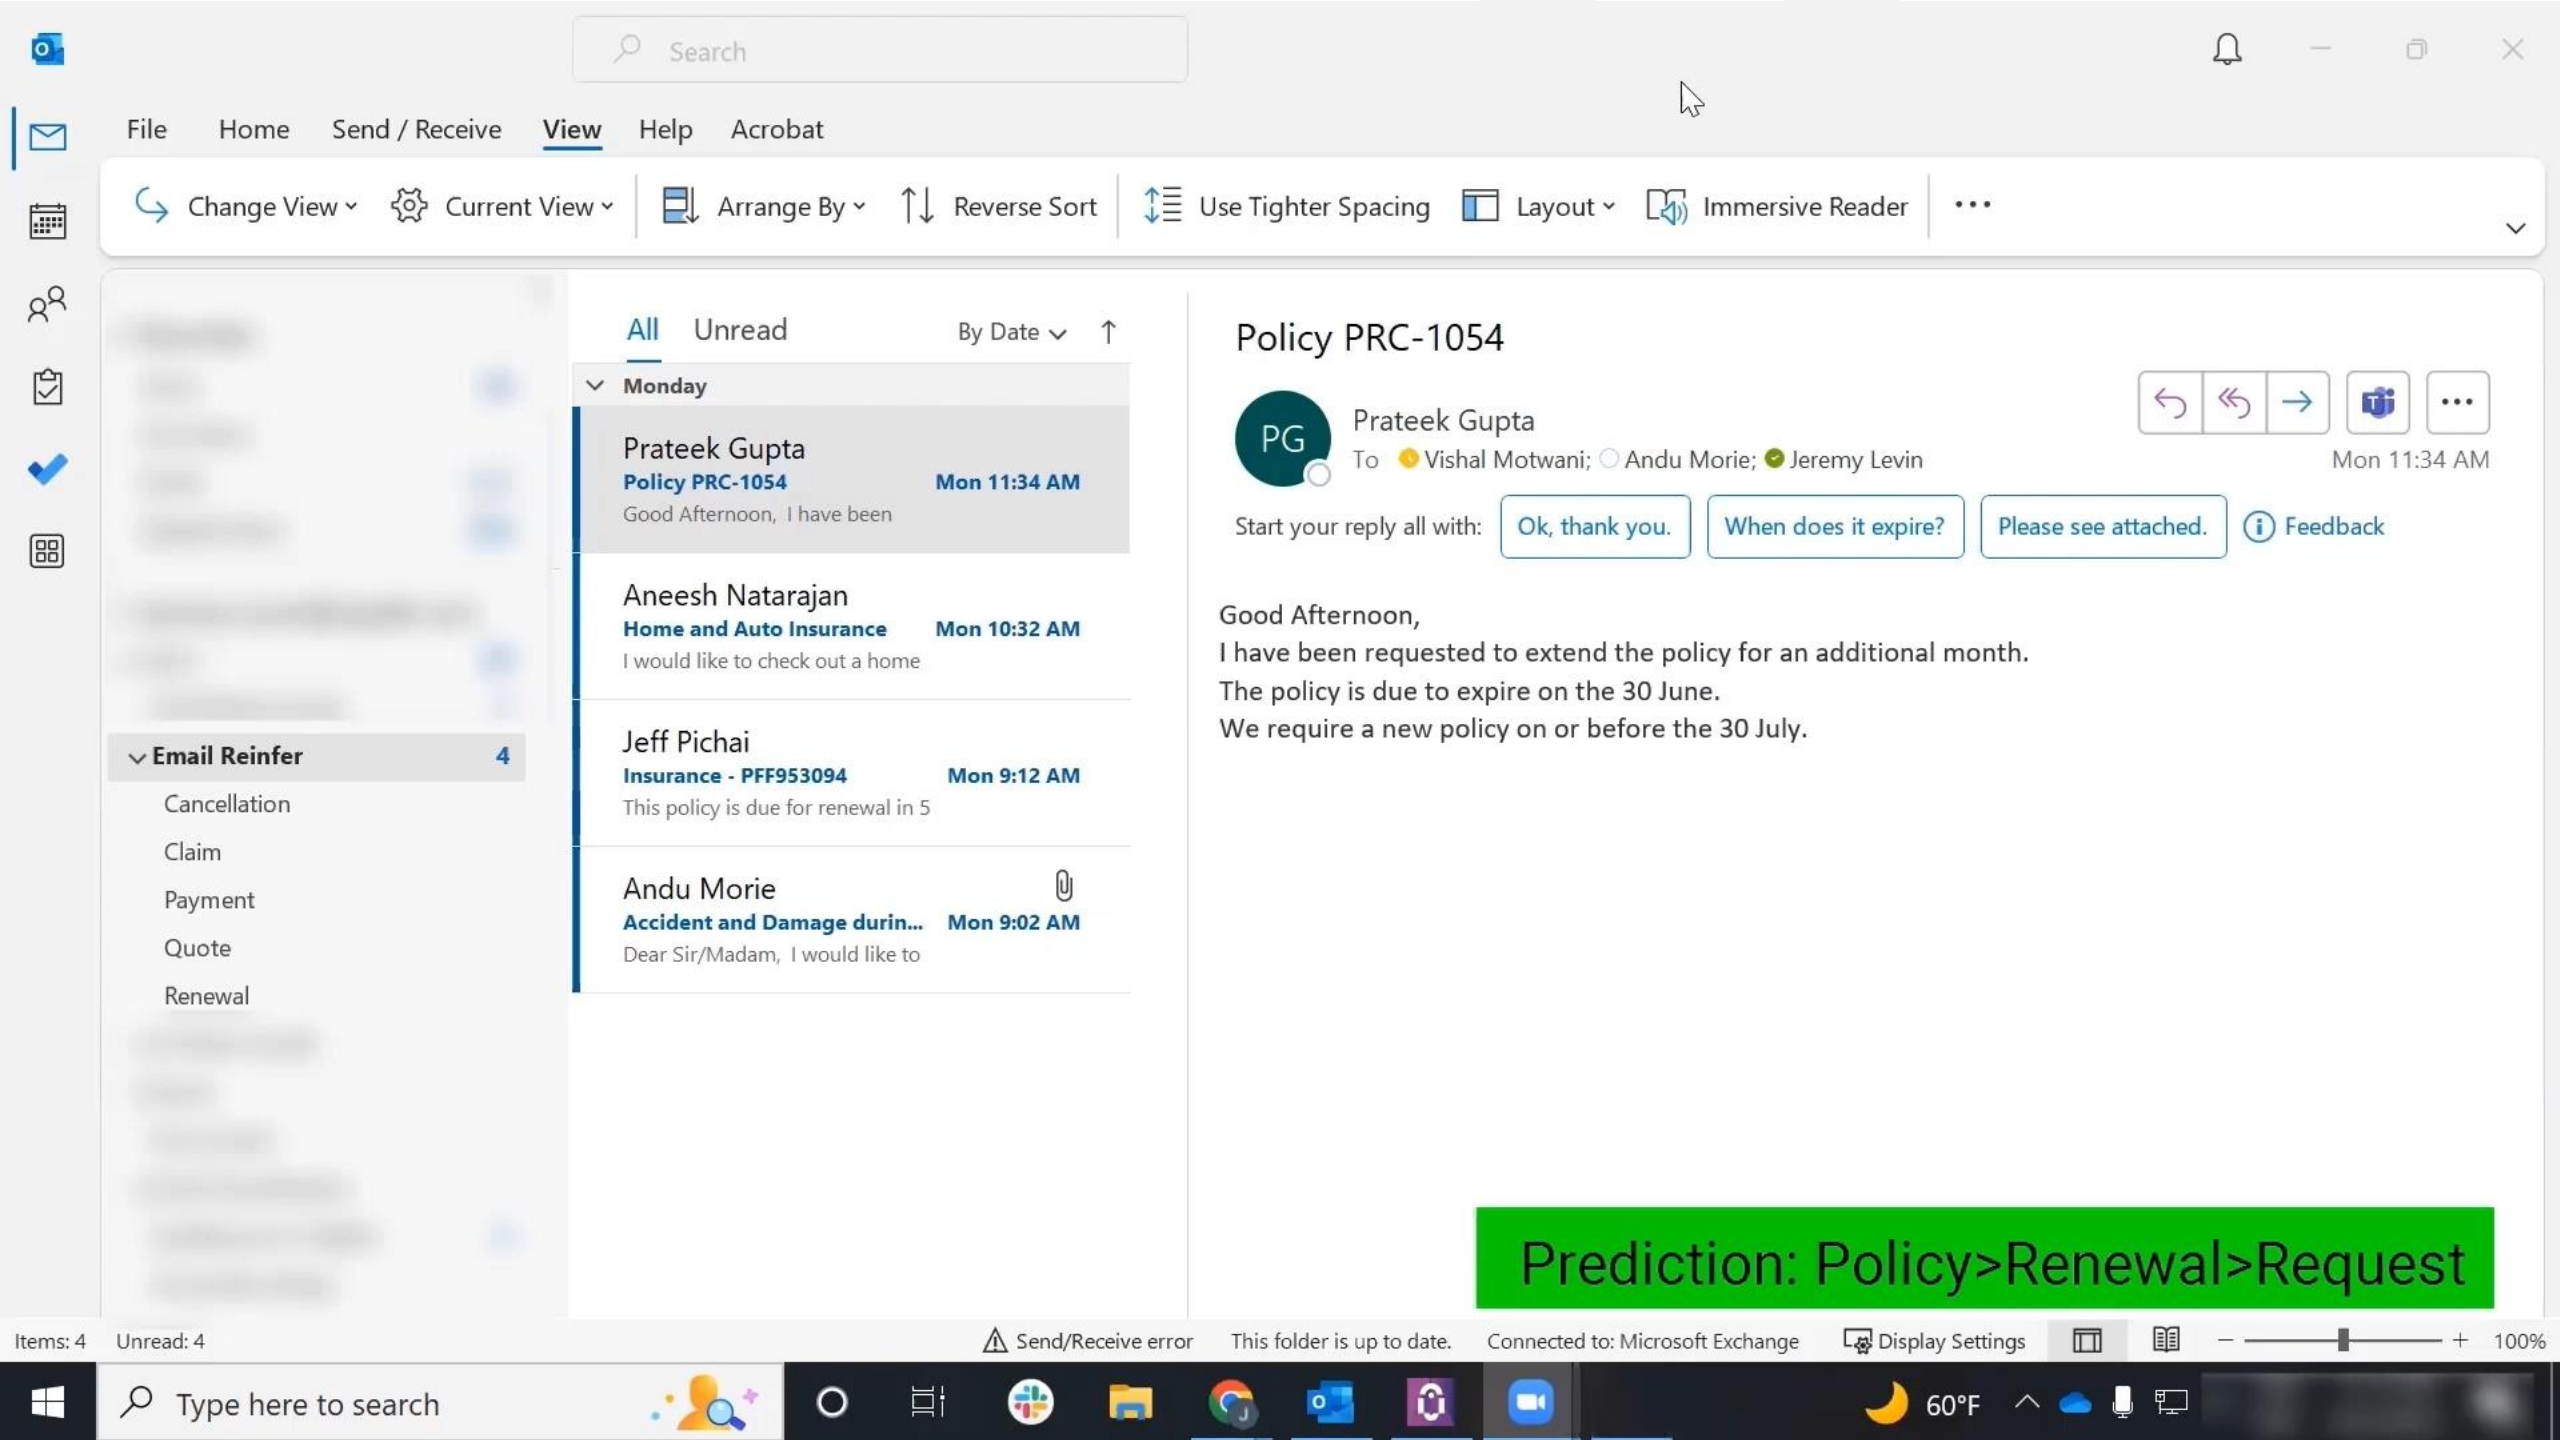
Search

File Home Send / Receive View Help Acrobat

Change View Current View Arrange By Reverse Sort Use Tighter Spacing Layout Immersive Reader ...

Email Reinfer 4
Cancellation
Claim
Payment
Quote
Renewal

All Unread By Date

Monday

Prateek Gupta
Policy PRC-1054 Mon 11:34 AM
Good Afternoon, I have been

Aneesh Natarajan
Home and Auto Insurance Mon 10:32 AM
I would like to check out a home

Jeff Pichai
Insurance - PFF953094 Mon 9:12 AM
This policy is due for renewal in 5

Andu Morie
Accident and Damage durin... Mon 9:02 AM
Dear Sir/Madam, I would like to

Policy PRC-1054

PG
Prateek Gupta
To Vishal Motwani; Andu Morie; Jeremy Levin
Mon 11:34 AM

Start your reply all with: Ok, thank you. When does it expire? Please see attached. Feedback

Good Afternoon,
I have been requested to extend the policy for an additional month.
The policy is due to expire on the 30 June.
We require a new policy on or before the 30 July.

Prediction: Policy>Renewal>Request

Items: 4 Unread: 4 Send/Receive error This folder is up to date. Connected to: Microsoft Exchange Display Settings 100%

Type here to search 60°F